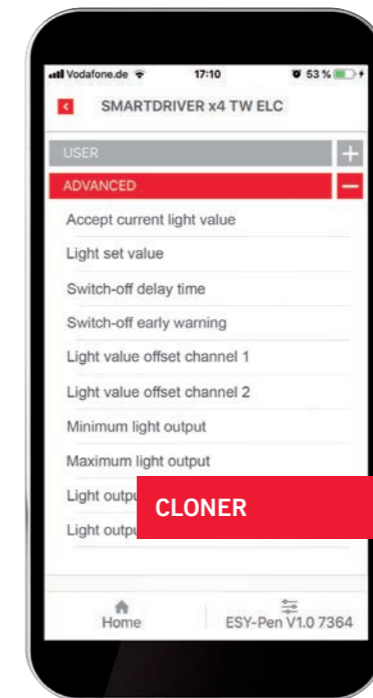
Vodafone.de 17:10 53 %

SMARTDRIVER x4 TW ELC

USER

ADVANCED

Accept current light value

Light set value

Switch-off delay time

Switch-off early warning

Light value offset channel 1

Light value offset channel 2

Minimum light output

Maximum light output

Light outpu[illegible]

Light outpu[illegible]

CLONER

Home

ESY-Pen V1.0 7364